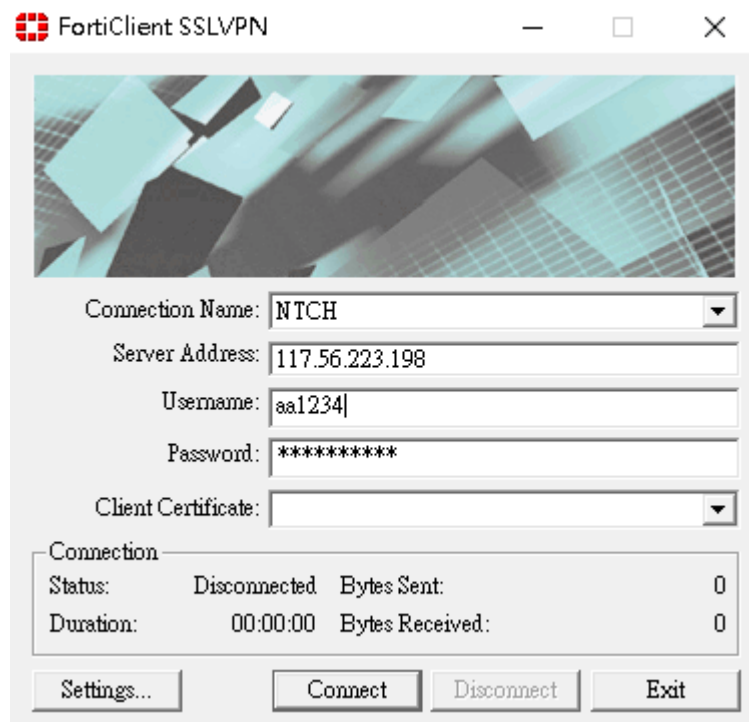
FortiClient SSLVPN

Connection Name: NTCH

Server Address: 117.56.223.198

Username: aa1234

Password: **********

Client Certificate:

Connection

Status: Disconnected Bytes Sent: 0

Duration: 00:00:00 Bytes Received: 0

Settings... Connect Disconnect Exit